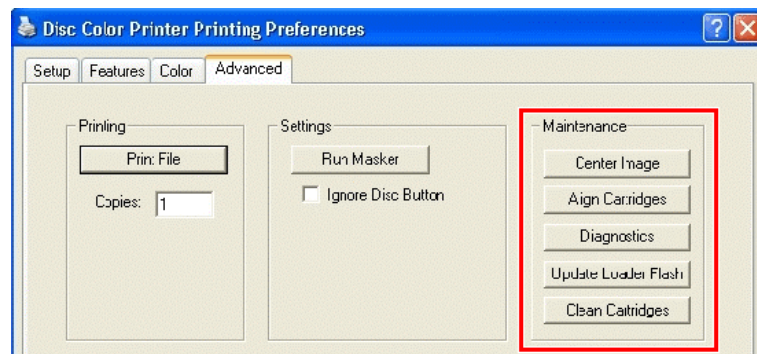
Disc Color Printer Printing Preferences

Setup | Features | Color | Advanced

Printing
Print File
Copies: 1

Settings
Run Masker
Ignore Disc Button

Maintenance
Center Image
Align Cartridges
Diagnostics
Update Loader Flash
Clean Cartridges